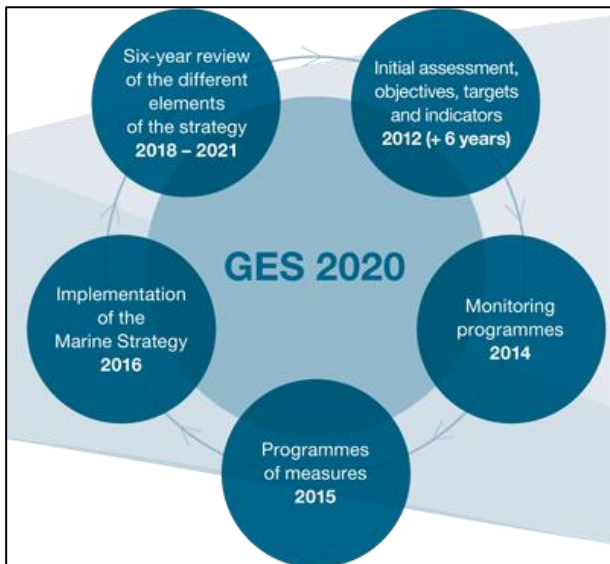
Six-year review of the different elements of the strategy
2018 – 2021

Initial assessment, objectives, targets and indicators
2012 (+ 6 years)

GES 2020

Monitoring programmes
2014

Programmes of measures
2015

Implementation of the Marine Strategy
2016